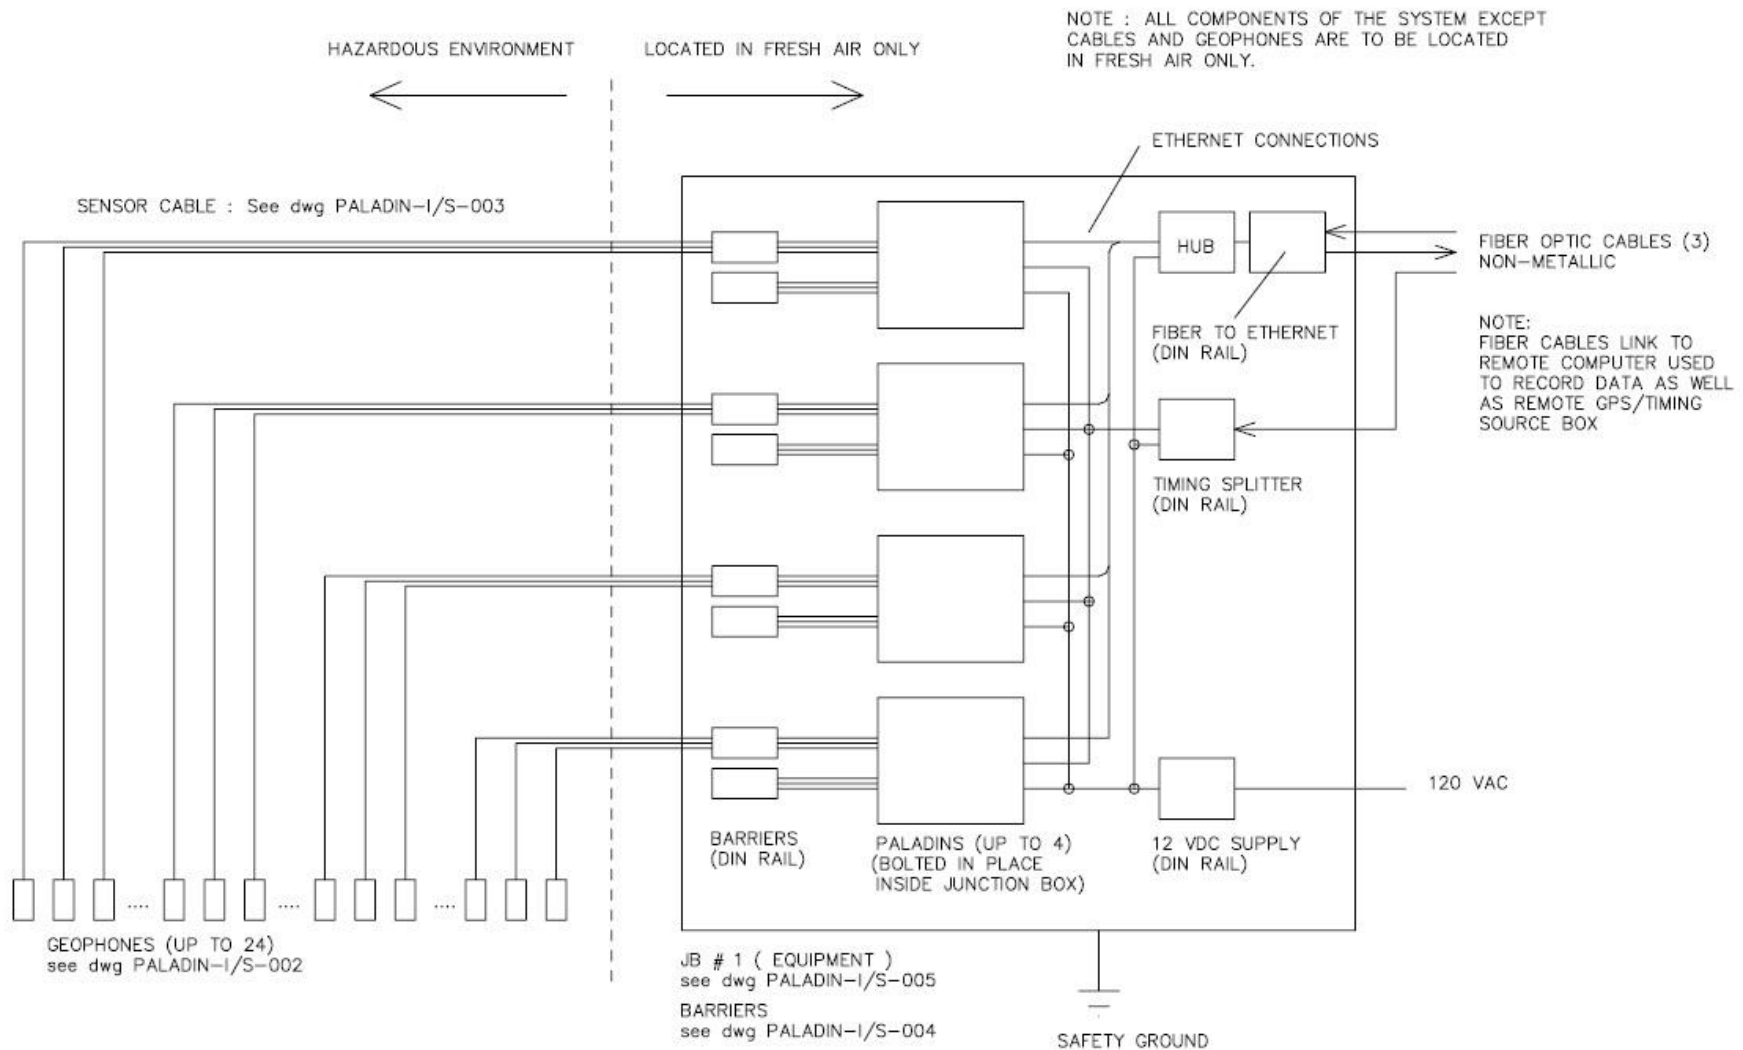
HAZARDOUS ENVIRONMENT

LOCATED IN FRESH AIR ONLY

NOTE : ALL COMPONENTS OF THE SYSTEM EXCEPT CABLES AND GEOPHONES ARE TO BE LOCATED IN FRESH AIR ONLY.

ETHERNET CONNECTIONS

SENSOR CABLE : See dwg PALADIN-I/S-003

HUB

FIBER OPTIC CABLES (3) NON-METALLIC

FIBER TO ETHERNET (DIN RAIL)

NOTE: FIBER CABLES LINK TO REMOTE COMPUTER USED TO RECORD DATA AS WELL AS REMOTE GPS/TIMING SOURCE BOX

TIMING SPLITTER (DIN RAIL)

120 VAC

BARRIERS (DIN RAIL)

PALADINS (UP TO 4) (BOLTED IN PLACE INSIDE JUNCTION BOX)

12 VDC SUPPLY (DIN RAIL)

....

....

....

GEOPHONES (UP TO 24) see dwg PALADIN-I/S-002

JB # 1 ( EQUIPMENT ) see dwg PALADIN-I/S-005

BARRIERS see dwg PALADIN-I/S-004

SAFETY GROUND